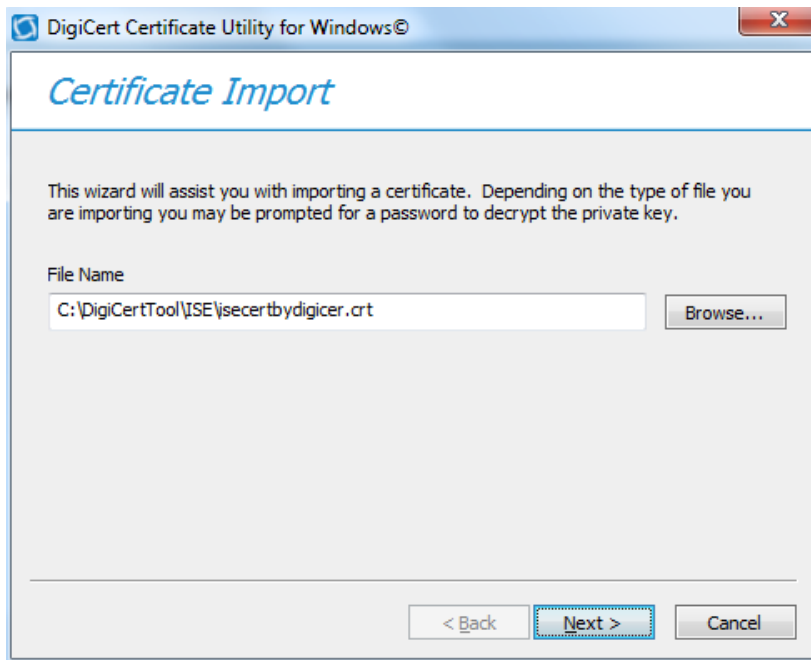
DigiCert Certificate Utility for Windows©

X

Certificate Import

This wizard will assist you with importing a certificate. Depending on the type of file you are importing you may be prompted for a password to decrypt the private key.

File Name

C:\DigiCertTool\ISE\isecertbydigicer.crt

Browse...

< Back

Next >

Cancel